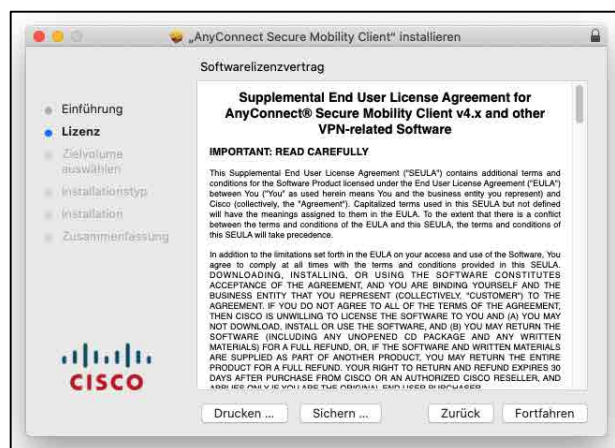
„AnyConnect Secure Mobility Client“ installieren

Softwarelizenzvertrag

Einführung
Lizenz
Zielvolume auswählen
Installationstyp
Installation
Zusammenfassung

Supplemental End User License Agreement for AnyConnect® Secure Mobility Client v4.x and other VPN-related Software

IMPORTANT: READ CAREFULLY

This Supplemental End User License Agreement ("SEULA") contains additional terms and conditions for the Software Product licensed under the End User License Agreement ("EULA") between You ("You" as used herein means You and the business entity you represent) and Cisco (collectively, the "Agreement"). Capitalized terms used in this SEULA but not defined will have the meanings assigned to them in the EULA. To the extent that there is a conflict between the terms and conditions of the EULA and this SEULA, the terms and conditions of this SEULA will take precedence.

In addition to the limitations set forth in the EULA on your access and use of the Software, You agree to comply at all times with the terms and conditions provided in this SEULA. DOWNLOADING, INSTALLING, OR USING THE SOFTWARE CONSTITUTES ACCEPTANCE OF THE AGREEMENT, AND YOU ARE BINDING YOURSELF AND THE BUSINESS ENTITY THAT YOU REPRESENT (COLLECTIVELY, "CUSTOMER") TO THE AGREEMENT. IF YOU DO NOT AGREE TO ALL OF THE TERMS OF THE AGREEMENT, THEN CISCO IS UNWILLING TO LICENSE THE SOFTWARE TO YOU AND (A) YOU MAY NOT DOWNLOAD, INSTALL OR USE THE SOFTWARE, AND (B) YOU MAY RETURN THE SOFTWARE (INCLUDING ANY UNOPENED CD PACKAGE AND ANY WRITTEN MATERIALS) FOR A FULL REFUND, OR, IF THE SOFTWARE AND WRITTEN MATERIALS ARE SUPPLIED AS PART OF ANOTHER PRODUCT, YOU MAY RETURN THE ENTIRE PRODUCT FOR A FULL REFUND. YOUR RIGHT TO RETURN AND REFUND EXPIRES 30 DAYS AFTER PURCHASE FROM CISCO OR AN AUTHORIZED CISCO RESELLER, AND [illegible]

CISCO

Drucken ... Sichern ... Zurück Fortfahren